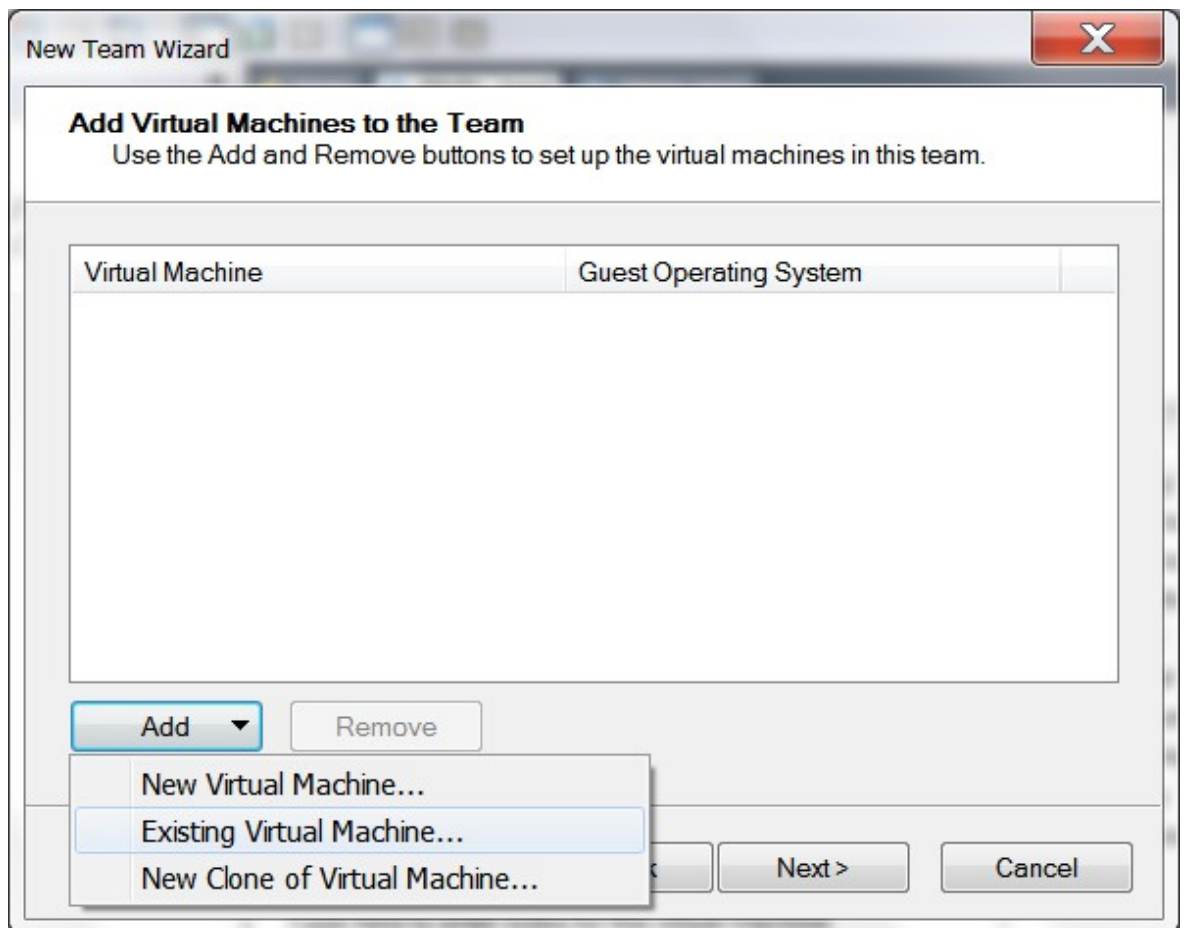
New Team Wizard

Add Virtual Machines to the Team
Use the Add and Remove buttons to set up the virtual machines in this team.

| Virtual Machine | Guest Operating System |
|---|---|

Add
Remove

New Virtual Machine...
Existing Virtual Machine...
New Clone of Virtual Machine...

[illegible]
Next >
Cancel